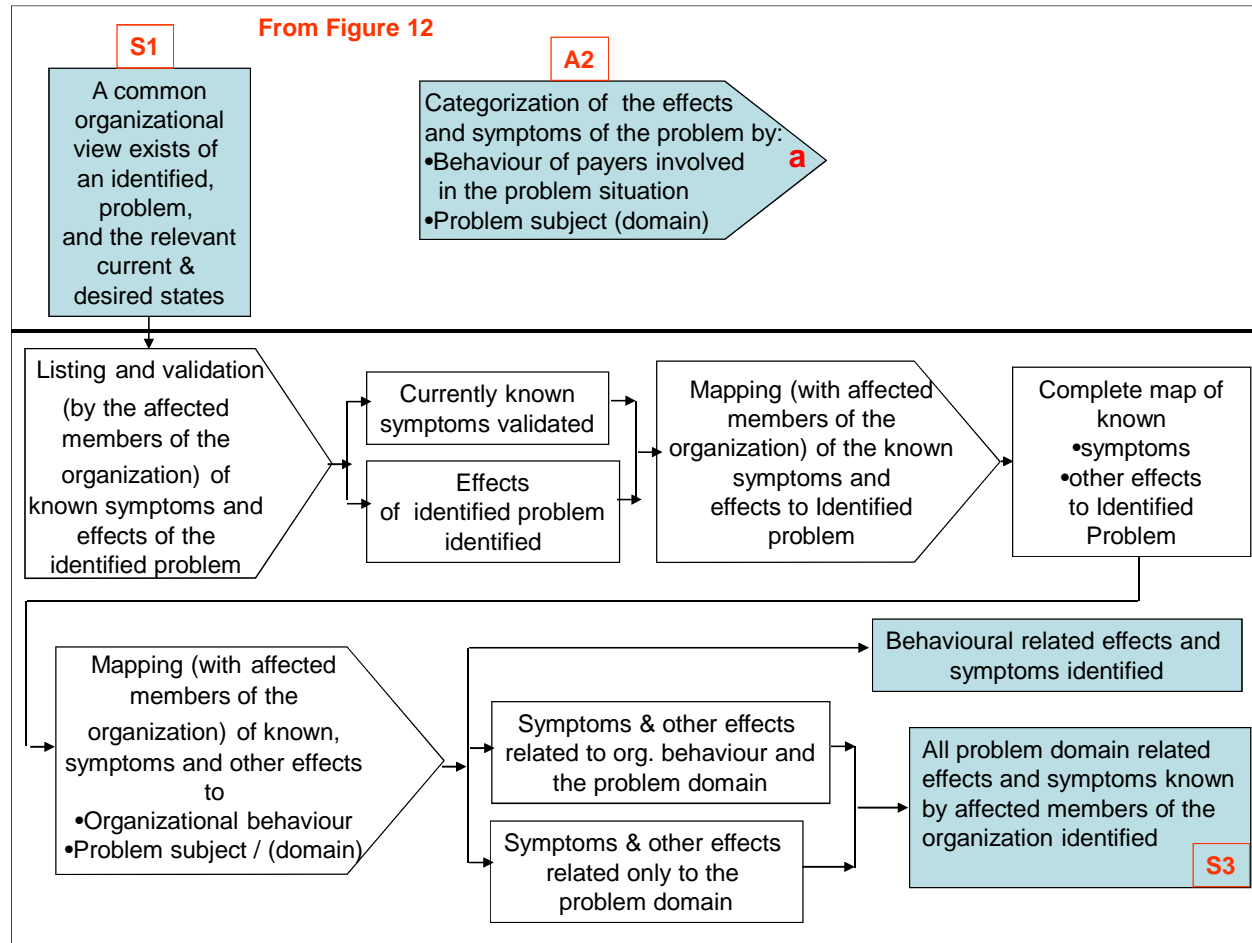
From Figure 12

S1

A common organizational view exists of an identified, problem, and the relevant current & desired states

A2

Categorization of the effects and symptoms of the problem by:
•Behaviour of payers involved in the problem situation
•Problem subject (domain)

a

Listing and validation (by the affected members of the organization) of known symptoms and effects of the identified problem

Currently known symptoms validated

Effects of identified problem identified

Mapping (with affected members of the organization) of the known symptoms and effects to Identified problem

Complete map of known
•symptoms
•other effects
to Identified Problem

Mapping (with affected members of the organization) of known, symptoms and other effects to
•Organizational behaviour
•Problem subject / (domain)

Behavioural related effects and symptoms identified

Symptoms & other effects related to org. behaviour and the problem domain

Symptoms & other effects related only to the problem domain

All problem domain related effects and symptoms known by affected members of the organization identified

S3